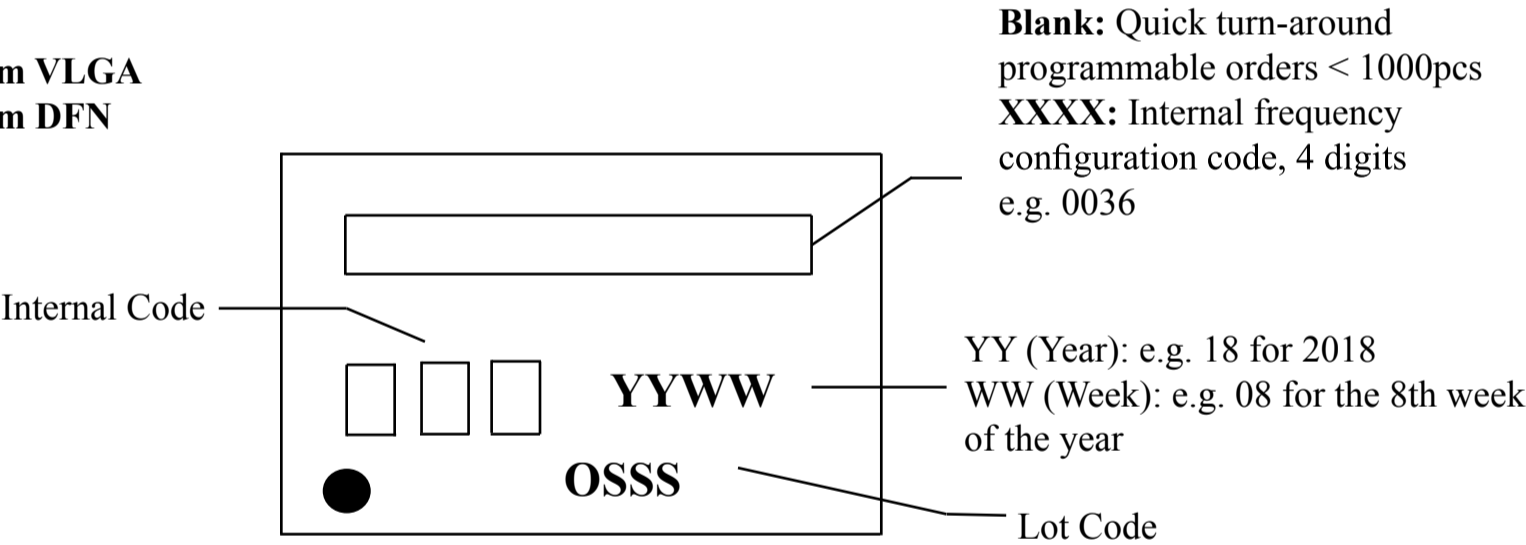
m VLGA
m DFN

Blank: Quick turn-around programmable orders < 1000pcs
XXXX: Internal frequency configuration code, 4 digits e.g. 0036

Internal Code

YYWW

YY (Year): e.g. 18 for 2018
WW (Week): e.g. 08 for the 8th week of the year

OSSS

Lot Code